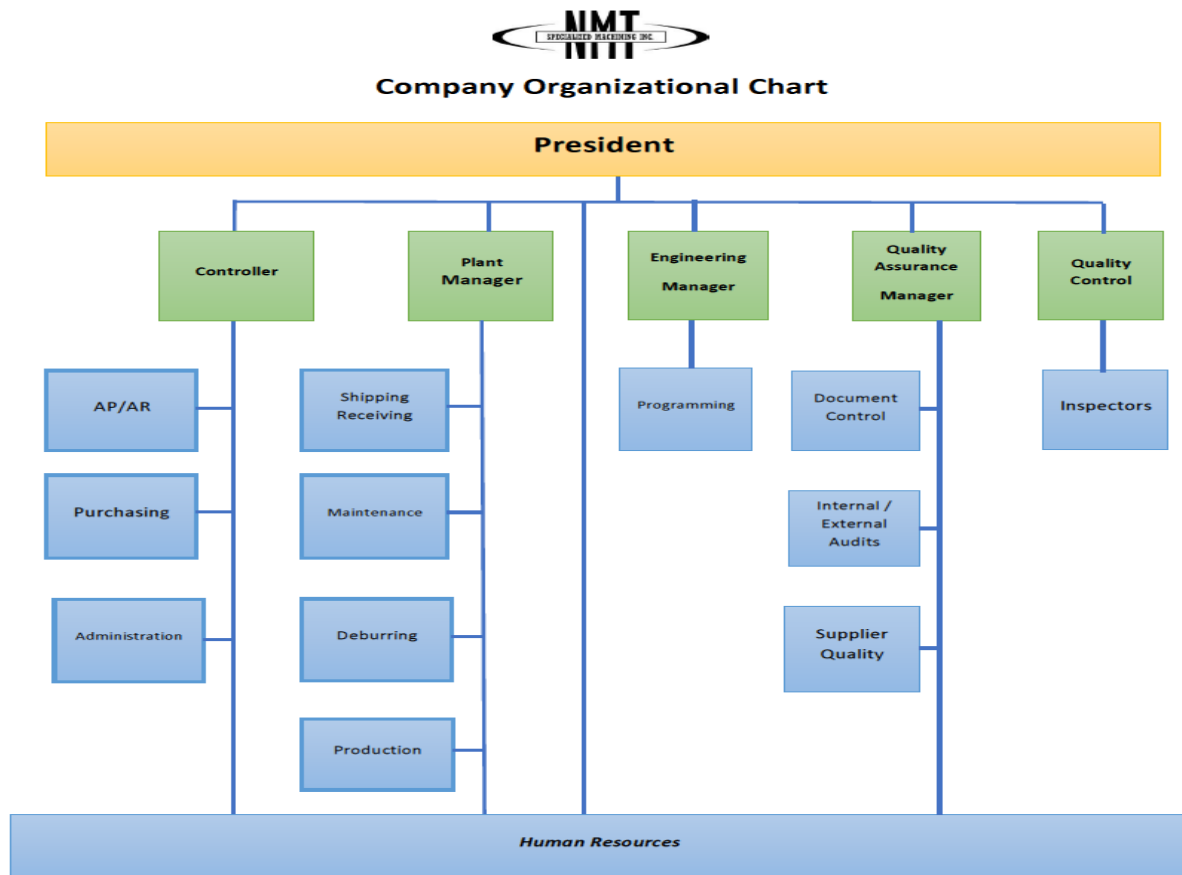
NMT
SPECIALIZED MACHINING INC.

Company Organizational Chart

President

Controller

Plant Manager

Engineering Manager

Quality Assurance Manager

Quality Control

AP/AR

Purchasing

Administration

Shipping Receiving

Maintenance

Deburring

Production

Programming

Document Control

Internal / External Audits

Supplier Quality

Inspectors

Human Resources